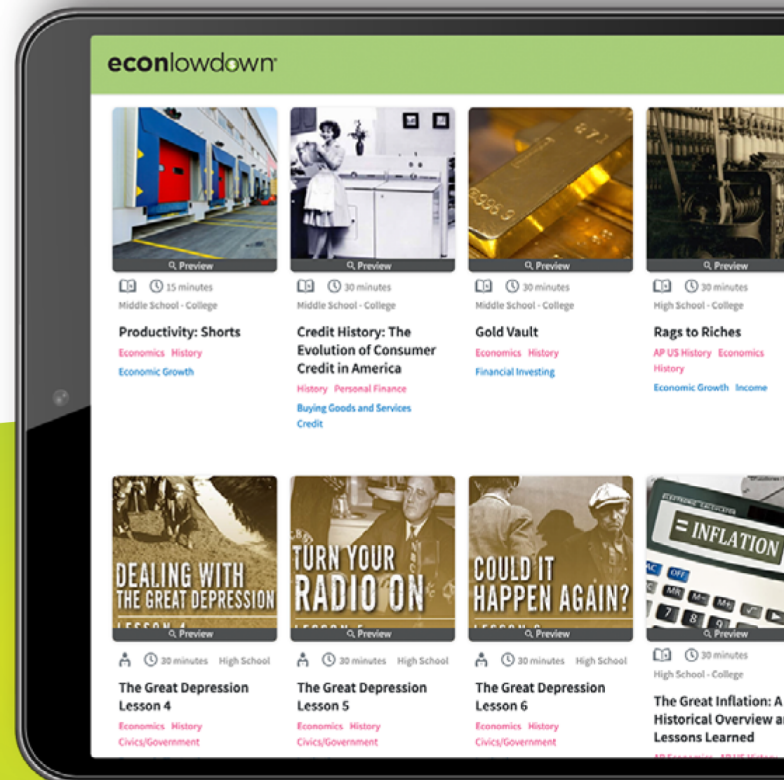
econlowdown

Preview
15 minutes
Middle School - College
Productivity: Shorts
Economics History
Economic Growth

Preview
30 minutes
Middle School - College
Credit History: The Evolution of Consumer Credit in America
History Personal Finance
Buying Goods and Services
Credit

Preview
30 minutes
Middle School - College
Gold Vault
Economics History
Financial Investing

Preview
30 minutes
High School - College
Rags to Riches
AP US History Economics
History
Economic Growth Income

DEALING WITH THE GREAT DEPRESSION
LESSON 4
Preview
30 minutes High School
The Great Depression Lesson 4
Economics History
Civics/Government

TURN YOUR RADIO ON
LESSON 5
Preview
30 minutes High School
The Great Depression Lesson 5
Economics History
Civics/Government

COULD IT HAPPEN AGAIN?
LESSON 6
Preview
30 minutes High School
The Great Depression Lesson 6
Economics History
Civics/Government

INFLATION
Preview
30 minutes
High School - College
The Great Inflation: A Historical Overview a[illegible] Lessons Learned
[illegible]